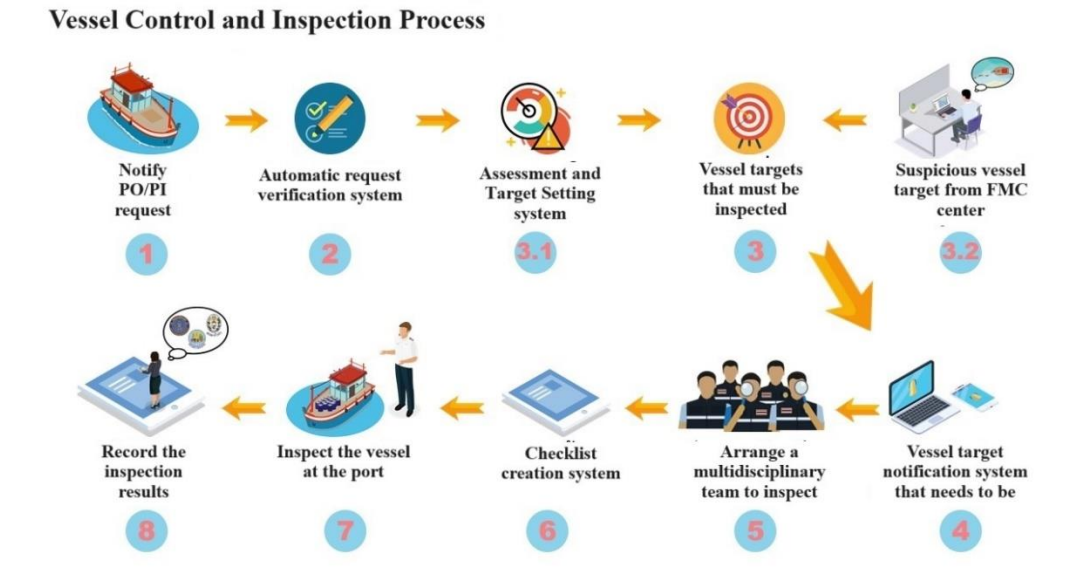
Vessel Control and Inspection Process

Notify PO/PI request

1

Automatic request verification system

2

Assessment and Target Setting system

3.1

Vessel targets that must be inspected

3

Suspicious vessel target from FMC center

3.2

Vessel target notification system that needs to be

4

Arrange a multidisciplinary team to inspect

5

Checklist creation system

6

Inspect the vessel at the port

7

Record the inspection results

8